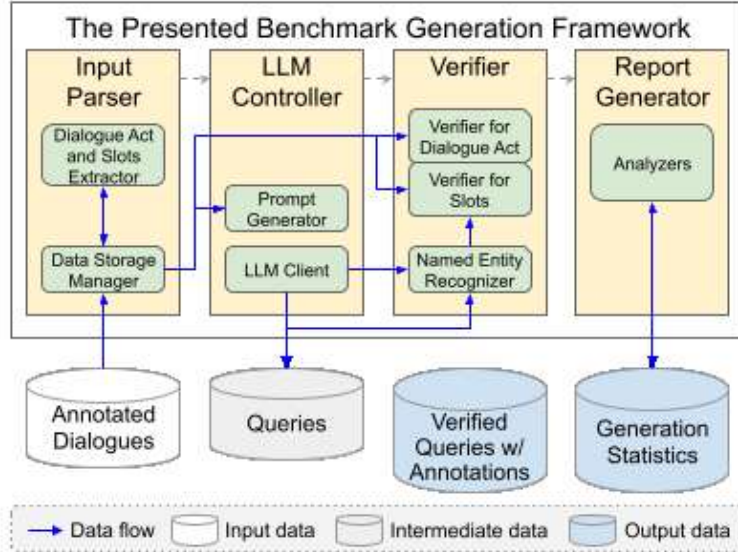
The Presented Benchmark Generation Framework

Input Parser

Dialogue Act and Slots Extractor

Data Storage Manager

LLM Controller

Prompt Generator

LLM Client

Verifier

Verifier for Dialogue Act

Verifier for Slots

Named Entity Recognizer

Report Generator

Analyzers

Annotated Dialogues

Queries

Verified Queries w/ Annotations

Generation Statistics

Data flow

Input data

Intermediate data

Output data